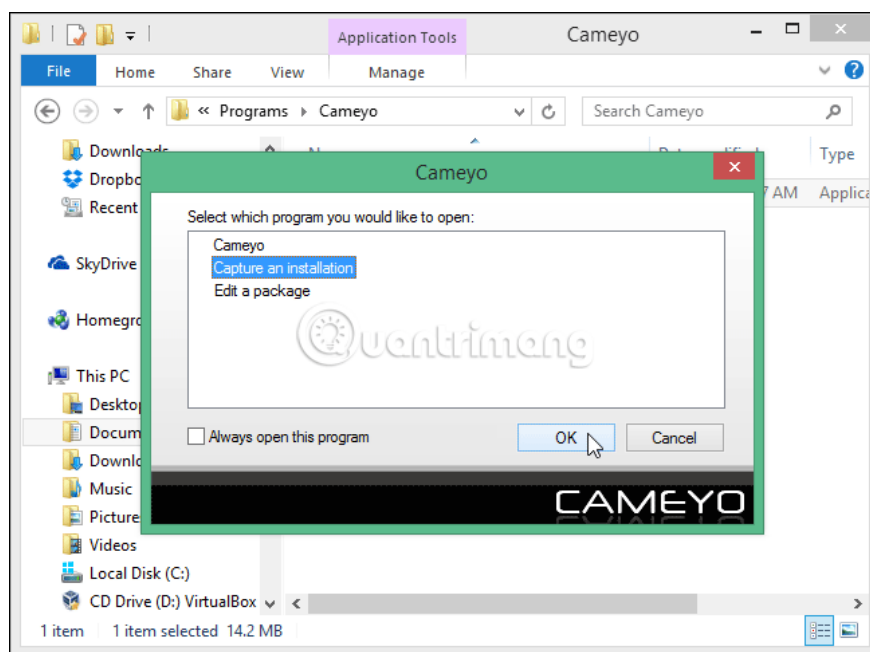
Application Tools
Cameyo
File Home Share View Manage
« Programs › Cameyo
Search Cameyo
Downlo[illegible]
Dropbo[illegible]
Recent
SkyDrive
Homegr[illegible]
This PC
Deskto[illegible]
Docum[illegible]
Downlo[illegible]
Music
Picture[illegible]
Videos
Local Disk (C:)
CD Drive (D:) VirtualBox
Type
7 AM Applica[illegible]

Cameyo
Select which program you would like to open:
Cameyo
Capture an installation
Edit a package
Always open this program
OK
Cancel
CAMEYO

1 item 1 item selected 14.2 MB